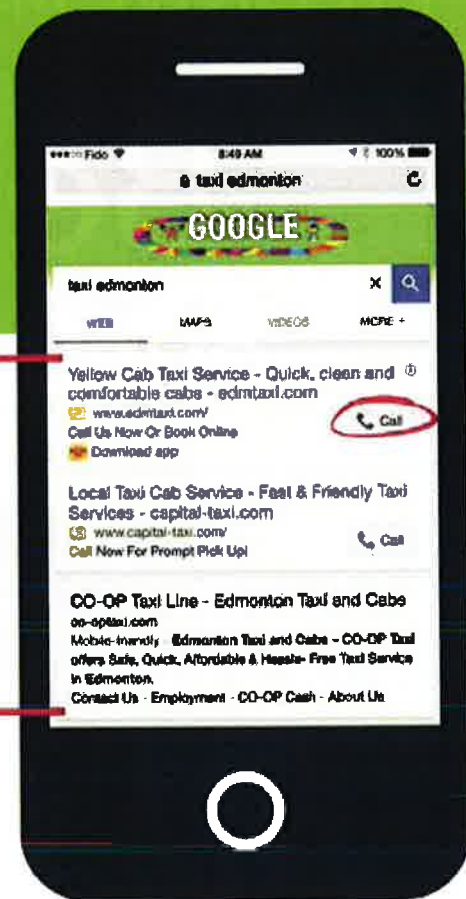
••••○ Fido

8:49 AM

100%

a taxi edmonton

GOOGLE

taxi edmonton

×

WEB

MAPS

VIDEOS

MORE +

Yellow Cab Taxi Service - Quick, clean and comfortable cabs - edmtaxi.com

www.edmtaxi.com/

Call Us Now Or Book Online

Download app

Call

Local Taxi Cab Service - Fast & Friendly Taxi Services - capital-taxi.com

www.capital-taxi.com/

Call Now For Prompt Pick Up!

Call

CO-OP Taxi Line - Edmonton Taxi and Cabs

co-optaxi.com

Mobile-friendly - Edmonton Taxi and Cabs - CO-OP Taxi offers Safe, Quick, Affordable & Hassle- Free Taxi Service in Edmonton.

Contact Us - Employment - CO-OP Cash - About Us